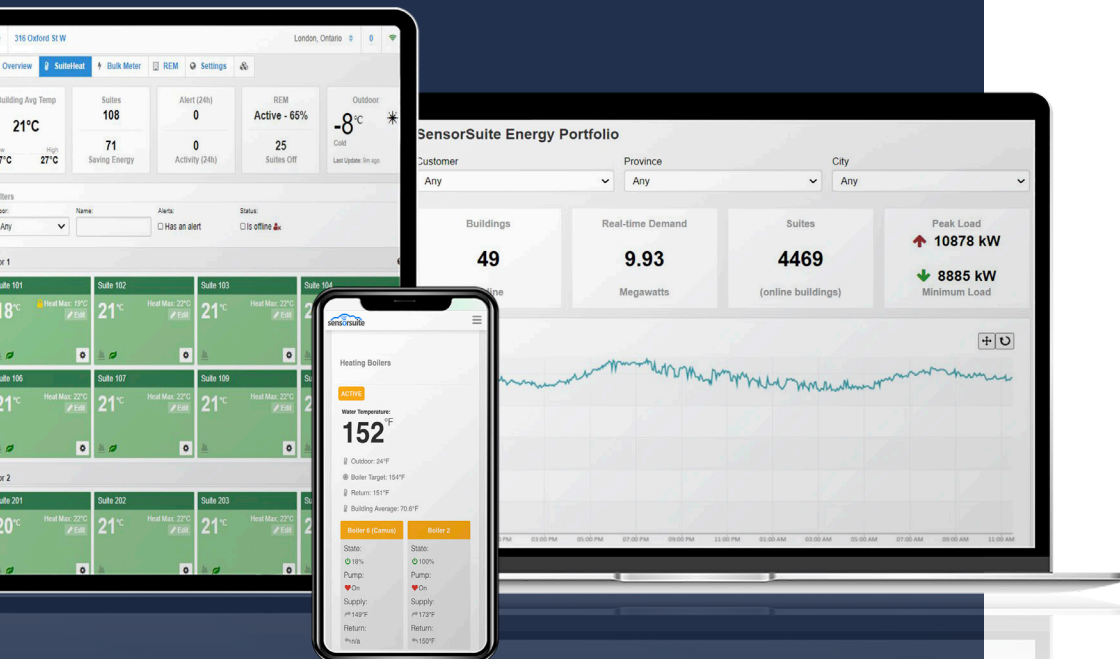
316 Oxford St W
London, Ontario
0

Overview
SuiteHeat
Bulk Meter
REM
Settings

Building Avg Temp
21°C
High
27°C

Suites
108
71
Saving Energy

Alert (24h)
0
0
Activity (24h)

REM
Active - 65%
25
Suites Off

Outdoor
-8°C
Cold
Last Update: 9m ago

Name:
Alerts:
Status:
Any
Has an alert
Is offline

Suite 101
18°C
Heat Max: 19°C
Edit

Suite 102
21°C
Heat Max: 22°C
Edit

Suite 103
21°C
Heat Max: 22°C
Edit

Suite 104

Suite 106
21°C
Heat Max: 22°C
Edit

Suite 107
21°C
Heat Max: 22°C
Edit

Suite 109
21°C
Heat Max: 22°C
Edit

Suite 201
20°C
Heat Max: 22°C
Edit

Suite 202
21°C
Heat Max: 22°C
Edit

Suite 203
21°C
Heat Max: 22°C
Edit

SensorSuite Energy Portfolio

Customer
Any
Province
Any
City
Any

Buildings
49

Real-time Demand
9.93
Megawatts

Suites
4469
(online buildings)

Peak Load
10878 kW
8885 kW
Minimum Load

PM 03:00 PM 05:00 PM 07:00 PM 09:00 PM 11:00 PM 01:00 AM 03:00 AM 05:00 AM 07:00 AM 09:00 AM 11:00 AM

sensorsuite

Heating Boilers

ACTIVE

Water Temperature:
152°F

Outdoor: 24°F
Boiler Target: 154°F
Return: 151°F
Building Average: 70.6°F

Boiler 6 (Camus)
State:
18%
Pump:
On
Supply:
149°F
Return:
n/a

Boiler 2
State:
100%
Pump:
On
Supply:
173°F
Return:
150°F